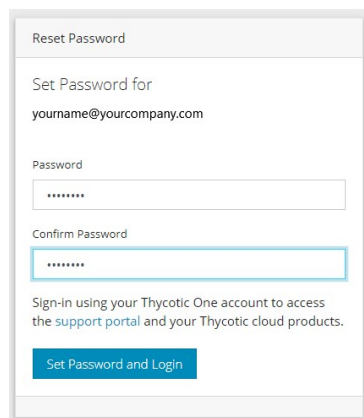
Reset Password

Set Password for

yourname@yourcompany.com

Password

••••••••

Confirm Password

••••••••

Sign-in using your Thycotic One account to access the support portal and your Thycotic cloud products.

Set Password and Login